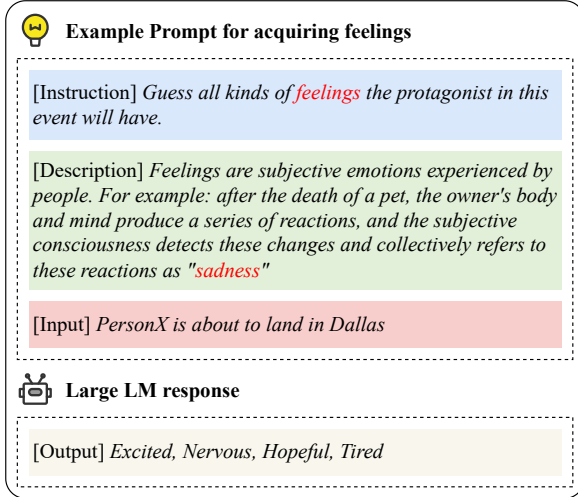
Example Prompt for acquiring feelings

[Instruction] *Guess all kinds of feelings the protagonist in this event will have.*

[Description] *Feelings are subjective emotions experienced by people. For example: after the death of a pet, the owner's body and mind produce a series of reactions, and the subjective consciousness detects these changes and collectively refers to these reactions as "sadness"*

[Input] *PersonX is about to land in Dallas*

Large LM response

[Output] *Excited, Nervous, Hopeful, Tired*